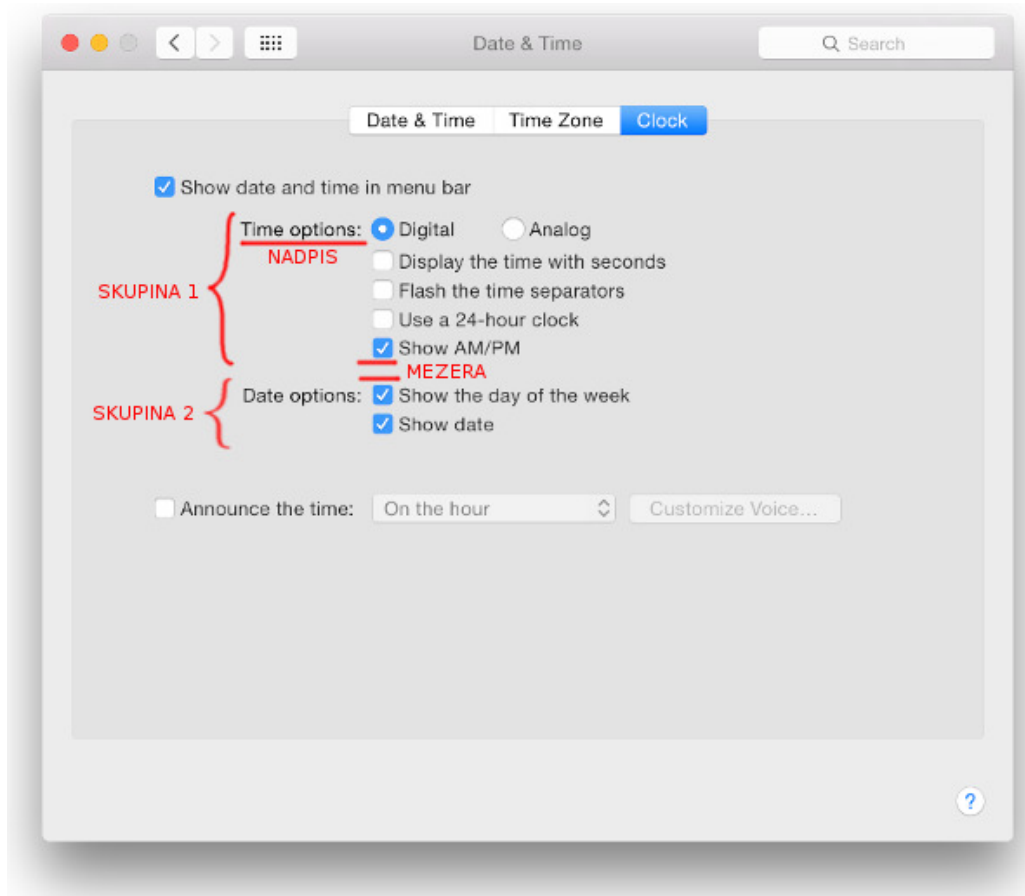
Date & Time

Search

Date & Time | Time Zone | Clock

Show date and time in menu bar

Time options: Digital Analog

NADPIS

SKUPINA 1

Display the time with seconds

Flash the time separators

Use a 24-hour clock

Show AM/PM

MEZERA

SKUPINA 2

Date options: Show the day of the week

Show date

Announce the time: On the hour Customize Voice...

?